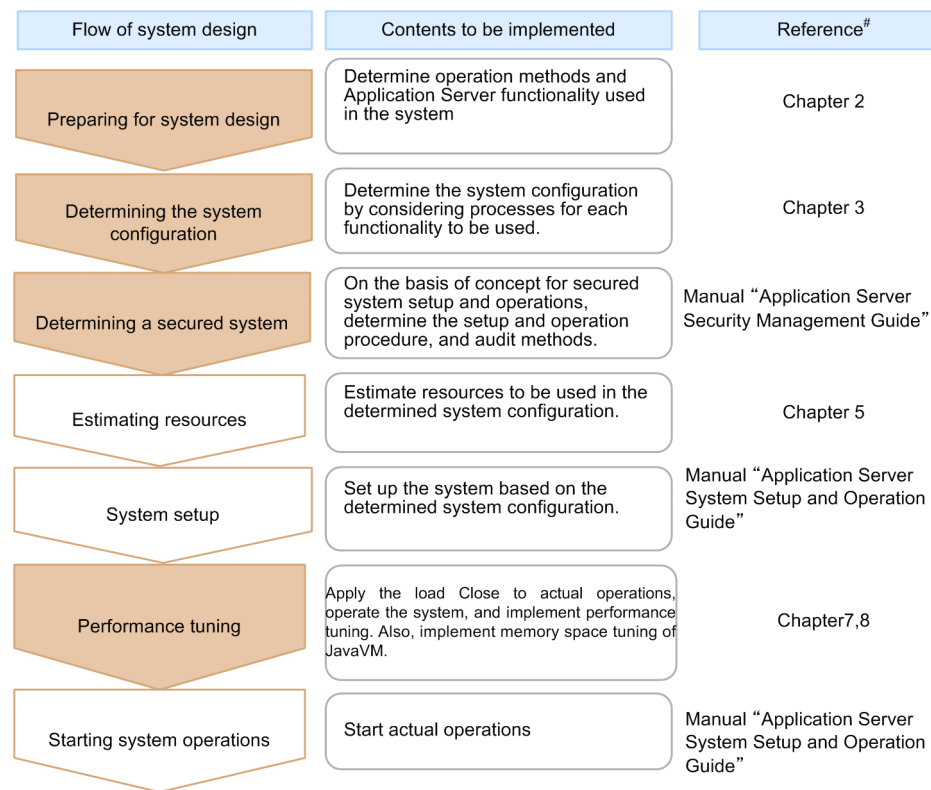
| Flow of system design | Contents to be implemented | Reference$^{\#}$ |
|---|---|---|
| Preparing for system design | Determine operation methods and Application Server functionality used in the system | Chapter 2 |
| Determining the system configuration | Determine the system configuration by considering processes for each functionality to be used. | Chapter 3 |
| Determining a secured system | On the basis of concept for secured system setup and operations, determine the setup and operation procedure, and audit methods. | Manual “Application Server Security Management Guide” |
| Estimating resources | Estimate resources to be used in the determined system configuration. | Chapter 5 |
| System setup | Set up the system based on the determined system configuration. | Manual “Application Server System Setup and Operation Guide” |
| Performance tuning | Apply the load Close to actual operations, operate the system, and implement performance tuning. Also, implement memory space tuning of JavaVM. | Chapter7,8 |
| Starting system operations | Start actual operations | Manual “Application Server System Setup and Operation Guide” |